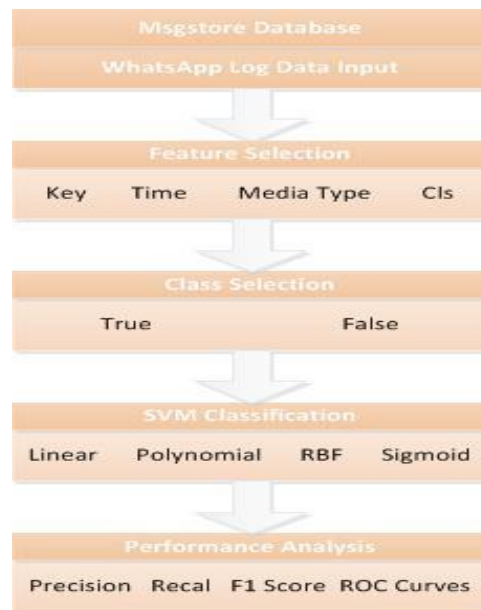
Msgstore Database

WhatsApp Log Data Input

Feature Selection

Key Time Media Type Cls

Class Selection

True False

SVM Classification

Linear Polynomial RBF Sigmoid

Performance Analysis

Precision Recal F1 Score ROC Curves